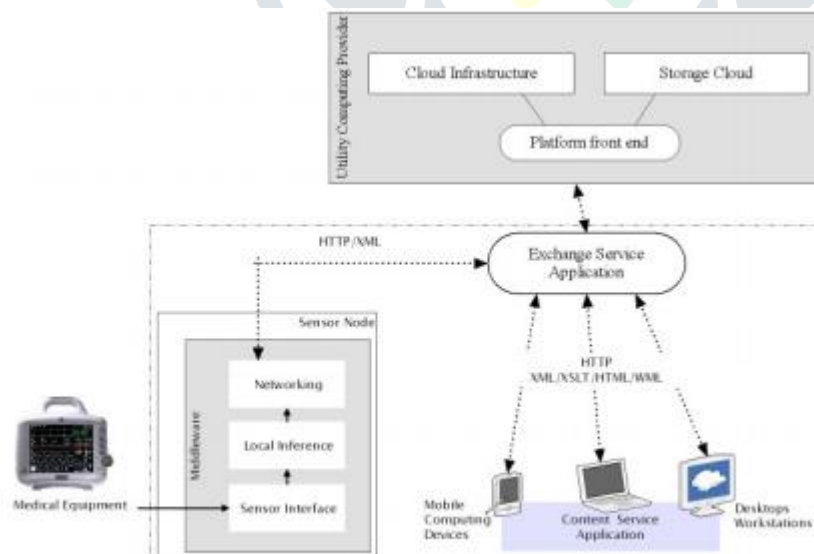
Utility Computing Provider

Cloud Infrastructure

Storage Cloud

Platform front end

HTTP/XML

Exchange Service Application

Sensor Node

Middleware

Networking

Local Inference

Sensor Interface

HTTP XML/XSLT/HTML/WML

Medical Equipment

Mobile Computing Devices

Content Service Application

Desktops Workstations